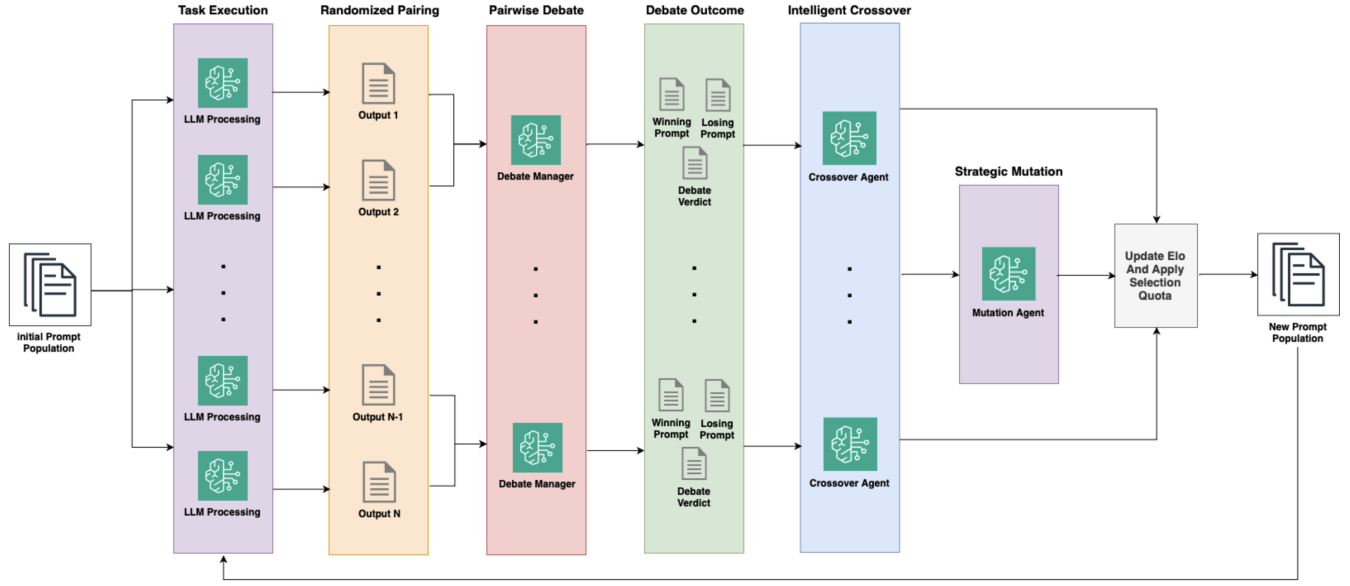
Task Execution

Randomized Pairing

Pairwise Debate

Debate Outcome

Intelligent Crossover

initial Prompt Population

LLM Processing

LLM Processing

LLM Processing

LLM Processing

Output 1

Output 2

Output N-1

Output N

Debate Manager

Debate Manager

Winning Prompt

Losing Prompt

Debate Verdict

Winning Prompt

Losing Prompt

Debate Verdict

Crossover Agent

Crossover Agent

Strategic Mutation

Mutation Agent

Update Elo And Apply Selection Quota

New Prompt Population